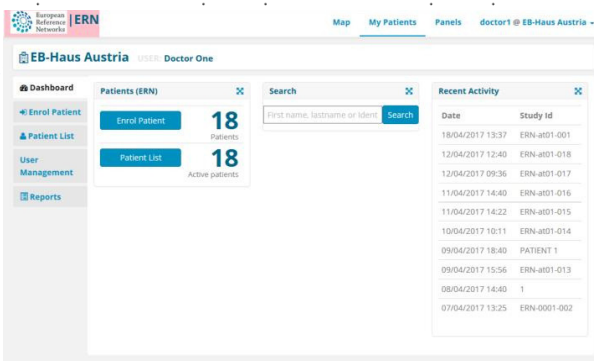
European Reference Networks ERN

Map My Patients Panels doctor1 @ EB-Haus Austria

EB-Haus Austria USER: Doctor One

Dashboard
Enrol Patient
Patient List
User Management
Reports

Patients (ERN)
Enrol Patient 18 Patients
Patient List 18 Active patients

Search
First name, lastname or Ident
Search

Recent Activity

| Date | Study Id |
|---|---|
| 18/04/2017 13:37 | ERN-at01-001 |
| 12/04/2017 12:40 | ERN-at01-018 |
| 12/04/2017 09:36 | ERN-at01-017 |
| 11/04/2017 14:40 | ERN-at01-016 |
| 11/04/2017 14:22 | ERN-at01-015 |
| 10/04/2017 10:11 | ERN-at01-014 |
| 09/04/2017 18:40 | PATIENT 1 |
| 09/04/2017 15:56 | ERN-at01-013 |
| 08/04/2017 14:40 | 1 |
| 07/04/2017 13:25 | ERN-0001-002 |